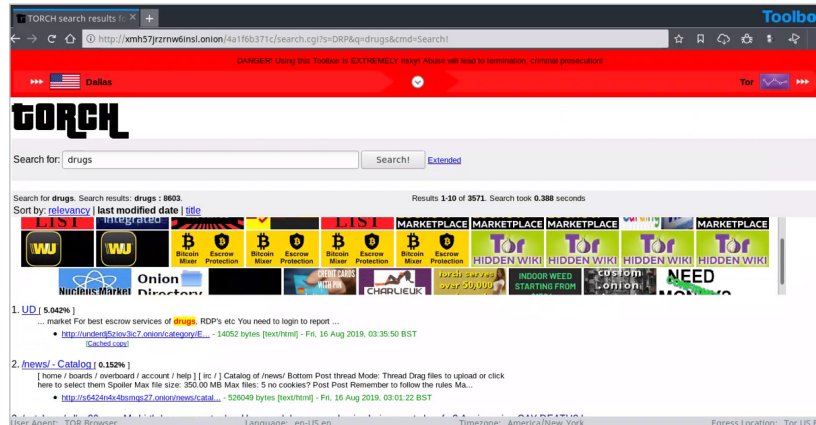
TORCH search results fo ×
Toolbo
http://xmh57jrzrnw6insl.onion/4a1f6b371c/search.cgi?s=DRP&q=drugs&cmd=Search!
DANGER: Using this Toolbox is EXTREMELY risky! Abuse will lead to termination, criminal prosecution!
Dallas
Tor
TORCH
Search for: drugs
Search!
Extended
Search for drugs. Search results: drugs : 8603.
Results 1-10 of 3571. Search took 0.388 seconds
Sort by: relevancy | last modified date | title
LIST
Integrated
LIST
MARKETPLACE
MARKETPLACE
MARKETPLACE
MARKETPLACE
Bitcoin Mixer
Escrow Protection
Bitcoin Mixer
Escrow Protection
Bitcoin Mixer
Escrow Protection
HIDDEN WIKI
HIDDEN WIKI
HIDDEN WIKI
HIDDEN WIKI
Nucleus Market
Onion Directory
CREDIT CARDS
CHARLIEUK
torch served over 50,000
INDOOR WEED STARTING FROM
custom onion
NEED MONEY
1. UD [ 5.042% ]
... market For best escrow services of drugs, RDP's etc You need to login to report ...
http://underdj5ziov3ic7.onion/category/E... - 14052 bytes [text/html] - Fri, 16 Aug 2019, 03:35:50 BST
[Cached copy]
2. /news/ - Catalog [ 0.152% ]
[ home / boards / overboard / account / help ] [ irc / ] Catalog of /news/ Bottom Post thread Mode: Thread Drag files to upload or click here to select them Spoiler Max file size: 350.00 MB Max files: 5 no cookies? Post Post Remember to follow the rules Ma...
http://s6424n4x4bsmqs27.onion/news/catal... - 526049 bytes [text/html] - Fri, 16 Aug 2019, 03:01:22 BST
User Agent: TOR Browser
Language: en-US,en
Timezone: America/New_York
Egress Location: Tor US E